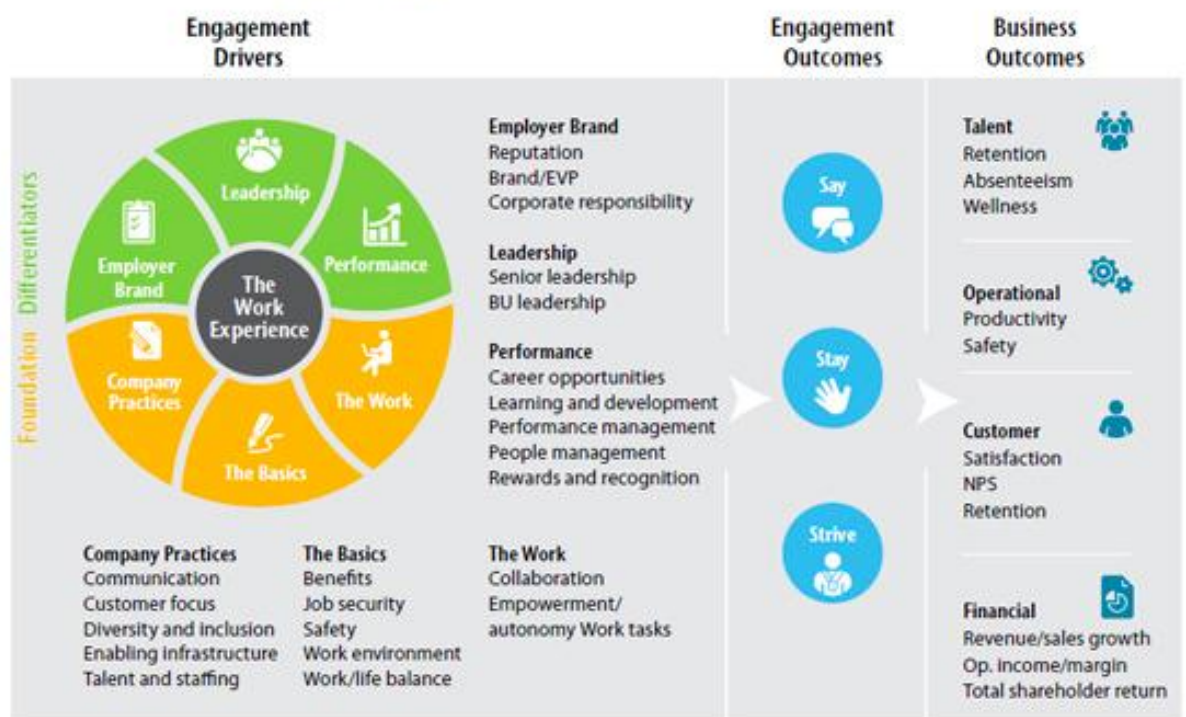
Engagement Drivers

Engagement Outcomes

Business Outcomes

Differentiators

Foundation

Leadership

Employer Brand

Performance

The Work Experience

Company Practices

The Work

The Basics

Employer Brand
Reputation
Brand/EVP
Corporate responsibility

Leadership
Senior leadership
BU leadership

Performance
Career opportunities
Learning and development
Performance management
People management
Rewards and recognition

Company Practices
Communication
Customer focus
Diversity and inclusion
Enabling infrastructure
Talent and staffing

The Basics
Benefits
Job security
Safety
Work environment
Work/life balance

The Work
Collaboration
Empowerment/
autonomy Work tasks

Say

Stay

Strive

Talent
Retention
Absenteeism
Wellness

Operational
Productivity
Safety

Customer
Satisfaction
NPS
Retention

Financial
Revenue/sales growth
Op. income/margin
Total shareholder return